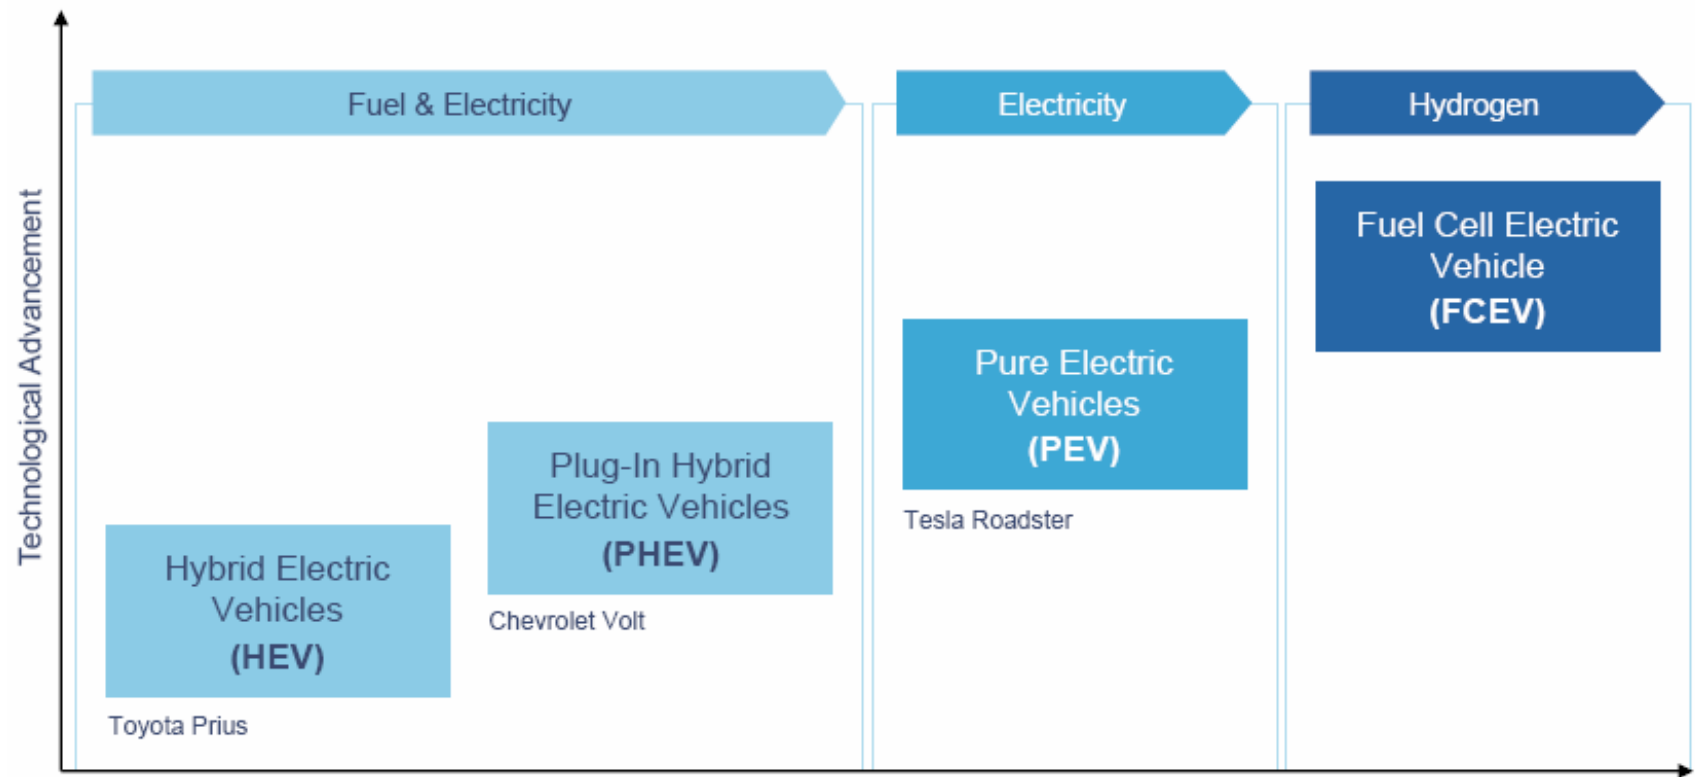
Technological Advancement

Fuel & Electricity

Electricity

Hydrogen

Fuel Cell Electric Vehicle (FCEV)

Pure Electric Vehicles (PEV)

Tesla Roadster

Plug-In Hybrid Electric Vehicles (PHEV)

Chevrolet Volt

Hybrid Electric Vehicles (HEV)

Toyota Prius